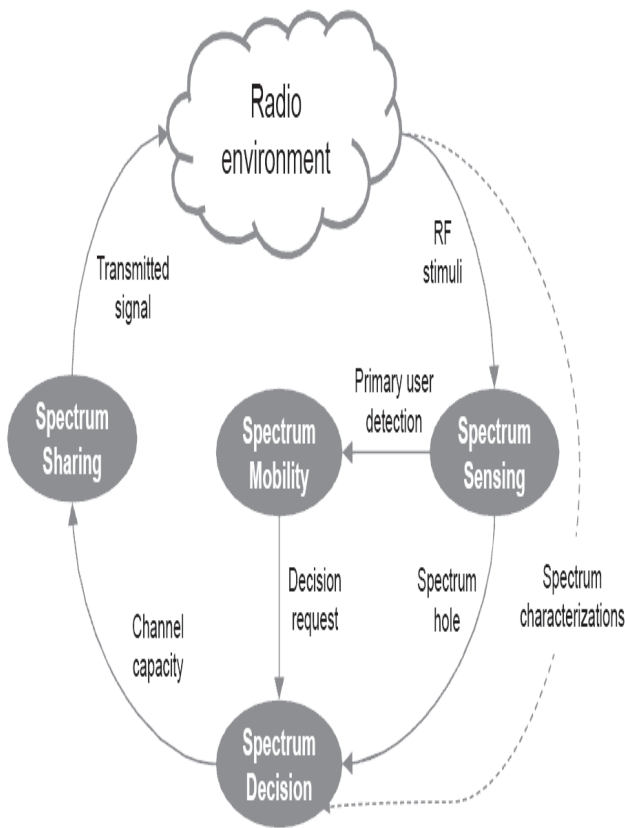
Radio environment

Transmitted signal

RF stimuli

Primary user detection

Spectrum Sharing

Spectrum Mobility

Spectrum Sensing

Decision request

Spectrum hole

Spectrum characterizations

Channel capacity

Spectrum Decision